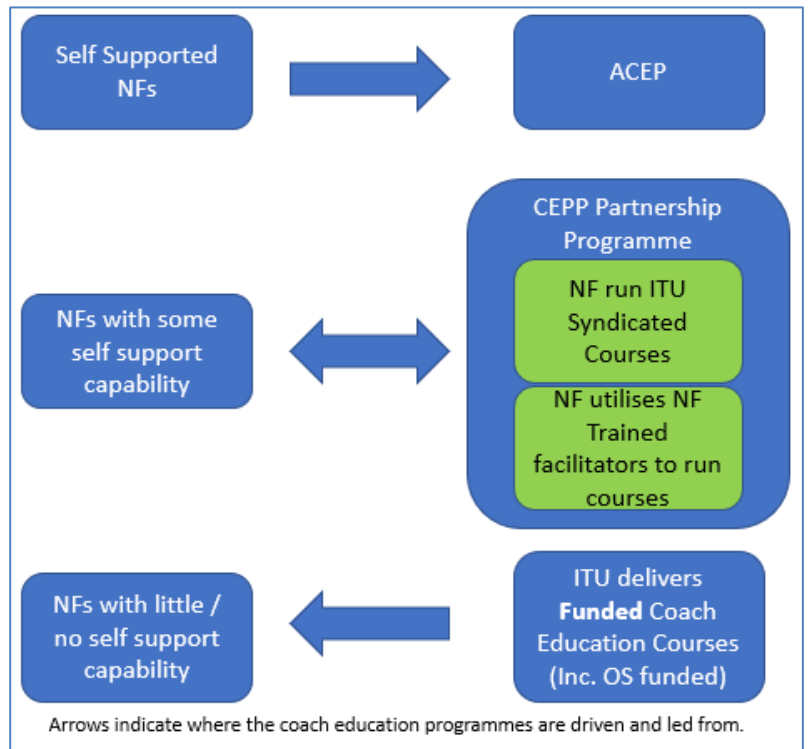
Self Supported NFs

ACEP

CEPP Partnership Programme

NFs with some self support capability

NF run ITU Syndicated Courses

NF utilises NF Trained facilitators to run courses

NFs with little / no self support capability

ITU delivers **Funded** Coach Education Courses (Inc. OS funded)

Arrows indicate where the coach education programmes are driven and led from.